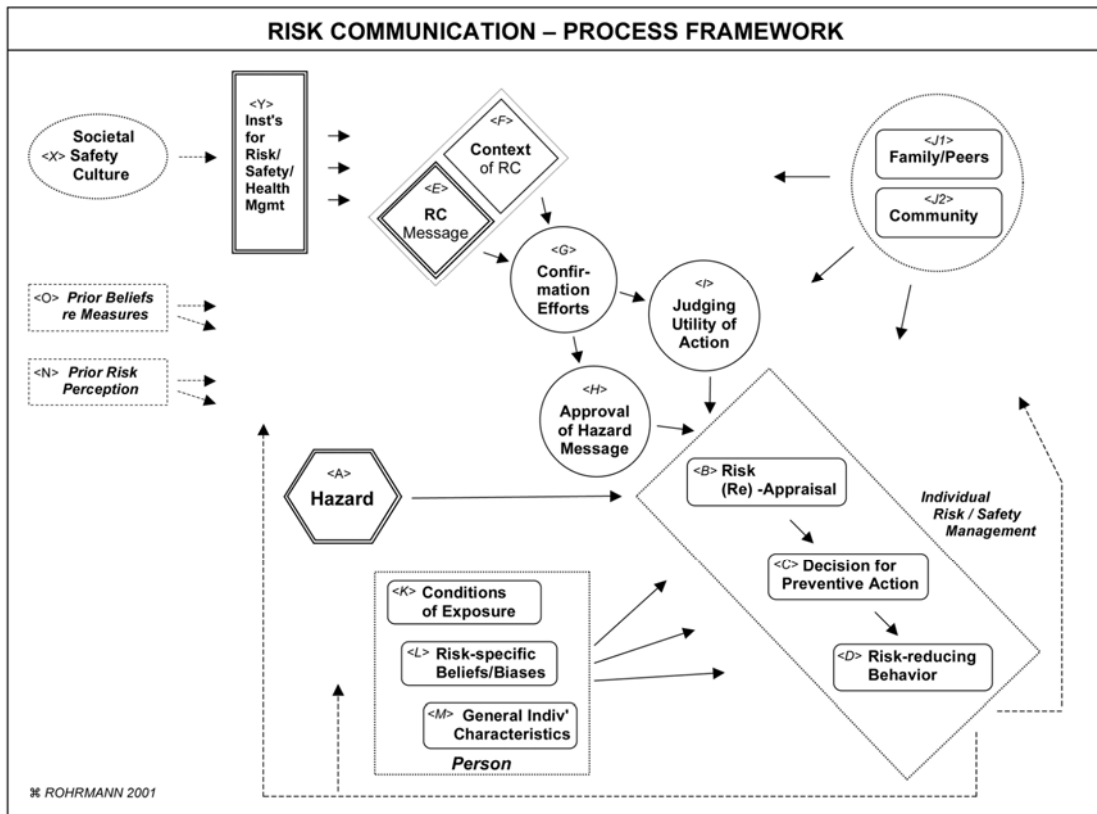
RISK COMMUNICATION – PROCESS FRAMEWORK

<X> Societal Safety Culture

<Y> Inst's for Risk/ Safety/ Health Mgmt

<F> Context of RC

<E> RC Message

<J1> Family/Peers

<J2> Community

<G> Confirmation Efforts

<I> Judging Utility of Action

<O> Prior Beliefs re Measures

<N> Prior Risk Perception

<H> Approval of Hazard Message

<A> Hazard

<B> Risk (Re) -Appraisal

Individual Risk / Safety Management

<C> Decision for Preventive Action

<D> Risk-reducing Behavior

<K> Conditions of Exposure

<L> Risk-specific Beliefs/Biases

<M> General Indiv' Characteristics

Person

⌘ ROHRMANN 2001